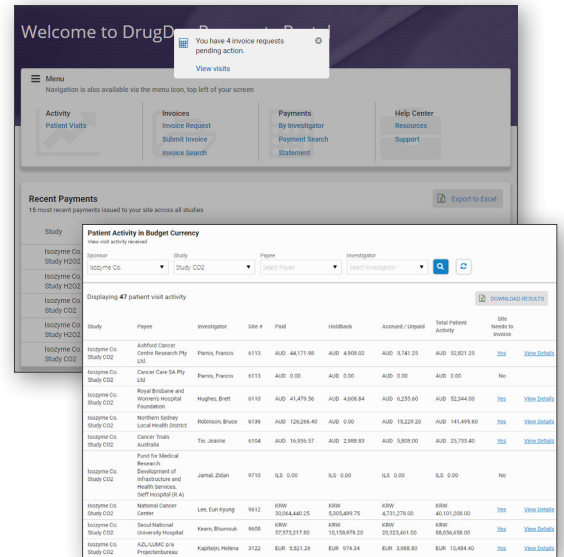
Welcome to DrugDe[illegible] Payments Portal

You have 4 invoice requests pending action.

View visits

Menu
Navigation is also available via the menu icon, top left of your screen

Activity
Patient Visits

Invoices
Invoice Request
Submit Invoice
Invoice Search

Payments
By Investigator
Payment Search
Statement

Help Center
Resources
Support

Recent Payments
15 most recent payments issued to your site across all studies

Export to Excel

Study
Isozyme Co. Study H202
Isozyme Co. Study H202
Isozyme Co. Study CO2
Isozyme Co. Study CO2
Isozyme Co. Study CO2

Patient Activity in Budget Currency
View visit activity received

Sponsor
Isozyme Co.
Study
Study CO2
Payee
Select Payee
Investigator
Select Investigator

Displaying 47 patient visit activity

DOWNLOAD RESULTS

| Study | Payee | Investigator | Site # | Paid | Holdback | Accrued / Unpaid | Total Patient Activity | Site Needs to Invoice | |
|---|---|---|---|---|---|---|---|---|---|
| Isozyme Co. Study CO2 | Ashford Cancer Centre Research Pty Ltd | Parnis, Francis | 6113 | AUD 44,171.98 | AUD 4,908.02 | AUD 3,741.25 | AUD 52,821.25 | Yes | View Details |
| Isozyme Co. Study CO2 | Cancer Care SA Pty Ltd | Parnis, Francis | 6113 | AUD 0.00 | AUD 0.00 | AUD 0.00 | AUD 0.00 | No | |
| Isozyme Co. Study CO2 | Royal Brisbane and Women's Hospital Foundation | Hughes, Brett | 6110 | AUD 41,479.56 | AUD 4,608.84 | AUD 6,255.60 | AUD 52,344.00 | Yes | View Details |
| Isozyme Co. Study CO2 | Northern Sydney Local Health District | Robinson, Bruce | 6136 | AUD 126,266.40 | AUD 0.00 | AUD 15,229.20 | AUD 141,495.60 | Yes | View Details |
| Isozyme Co. Study CO2 | Cancer Trials Australia | Tie, Jeanne | 6104 | AUD 16,936.57 | AUD 2,988.83 | AUD 5,808.00 | AUD 25,733.40 | Yes | View Details |
| Isozyme Co. Study CO2 | Fund for Medical Research Development of Infrastructure and Health Services, Sieff Hospital (R.A) | Jamal, Zidan | 9710 | ILS 0.00 | ILS 0.00 | ILS 0.00 | ILS 0.00 | No | |
| Isozyme Co. Study CO2 | National Cancer Center | Lee, Eun Kyung | 9612 | KRW 30,064,440.25 | KRW 5,305,489.75 | KRW 4,731,278.00 | KRW 40,101,208.00 | Yes | View Details |
| Isozyme Co. Study CO2 | Seoul National University Hospital | Keam, Bhumsuk | 9608 | KRW 57,573,217.80 | KRW 10,159,979.20 | KRW 20,323,461.00 | KRW 88,056,658.00 | Yes | View Details |
| Isozyme Co. Study CO2 | AZL/LUMC p/a Projectenbureau | Kapiteijn, Helena | 3122 | EUR 5,521.26 | EUR 974.34 | EUR 3,988.80 | EUR 10,484.40 | Yes | View Details |